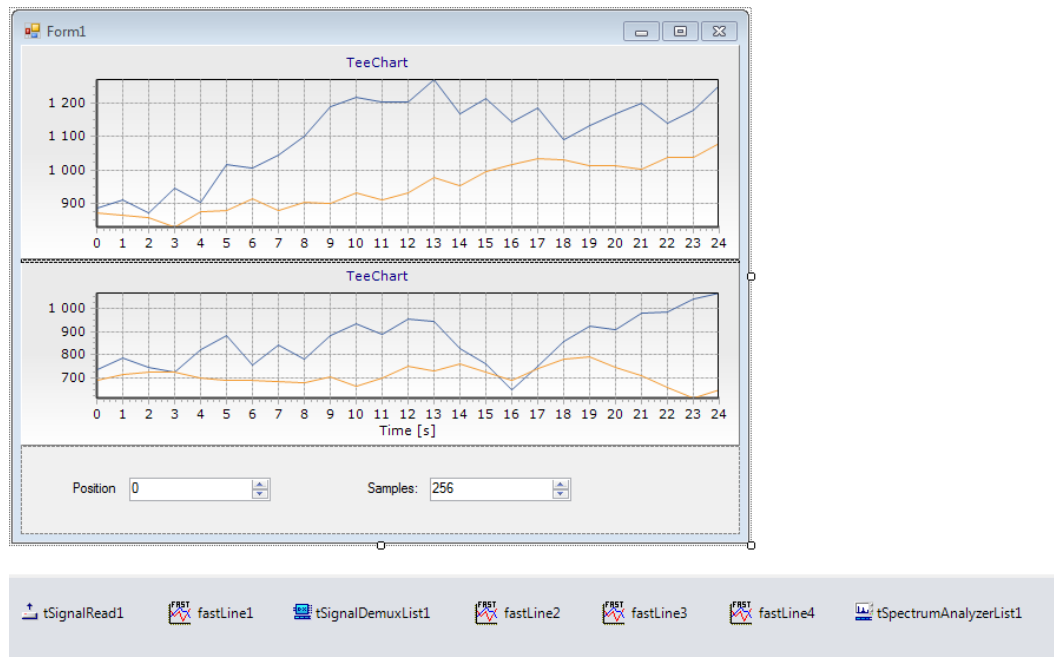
Form1

TeeChart

1 200
1 100
1 000
900

0 1 2 3 4 5 6 7 8 9 10 11 12 13 14 15 16 17 18 19 20 21 22 23 24

TeeChart

1 000
900
800
700

0 1 2 3 4 5 6 7 8 9 10 11 12 13 14 15 16 17 18 19 20 21 22 23 24
Time [s]

Position 0

Samples: 256

tSignalRead1 FAST fastLine1 tSignalDemuxList1 FAST fastLine2 FAST fastLine3 FAST fastLine4 tSpectrumAnalyzerList1